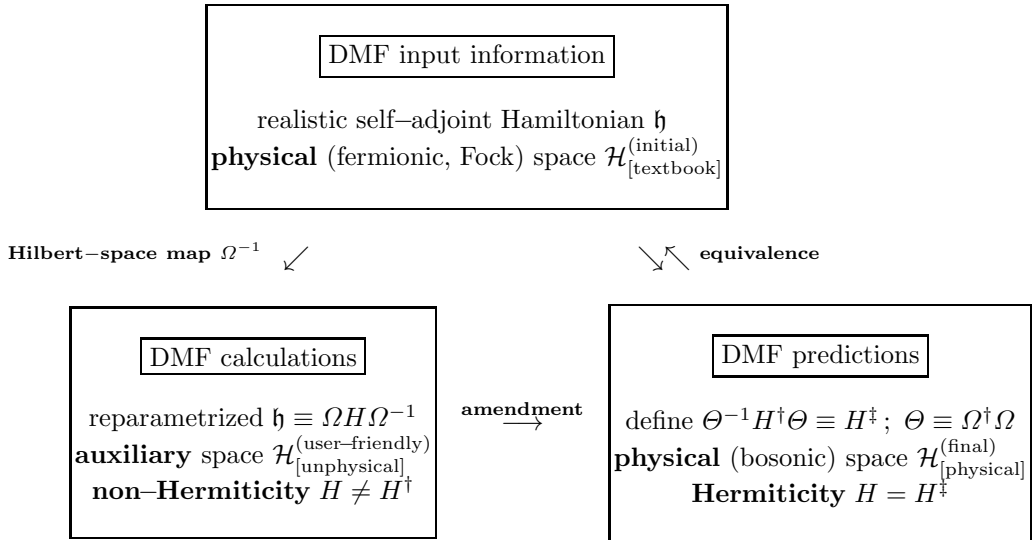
DMF input information

realistic self–adjoint Hamiltonian $\mathfrak{h}$
**physical** (fermionic, Fock) space $\mathcal{H}^{(\text{initial})}_{[\text{textbook}]}$

**Hilbert−space map** $\Omega^{-1}$ $\swarrow$

$\searrow\nwarrow$ **equivalence**

DMF calculations

reparametrized $\mathfrak{h} \equiv \Omega H \Omega^{-1}$
**auxiliary** space $\mathcal{H}^{(\text{user–friendly})}_{[\text{unphysical}]}$
**non–Hermiticity** $H \neq H^\dagger$

$\stackrel{\textbf{amendment}}{\longrightarrow}$

DMF predictions

define $\Theta^{-1} H^\dagger \Theta \equiv H^\ddagger$ ; $\Theta \equiv \Omega^\dagger \Omega$
**physical** (bosonic) space $\mathcal{H}^{(\text{final})}_{[\text{physical}]}$
**Hermiticity** $H = H^\ddagger$